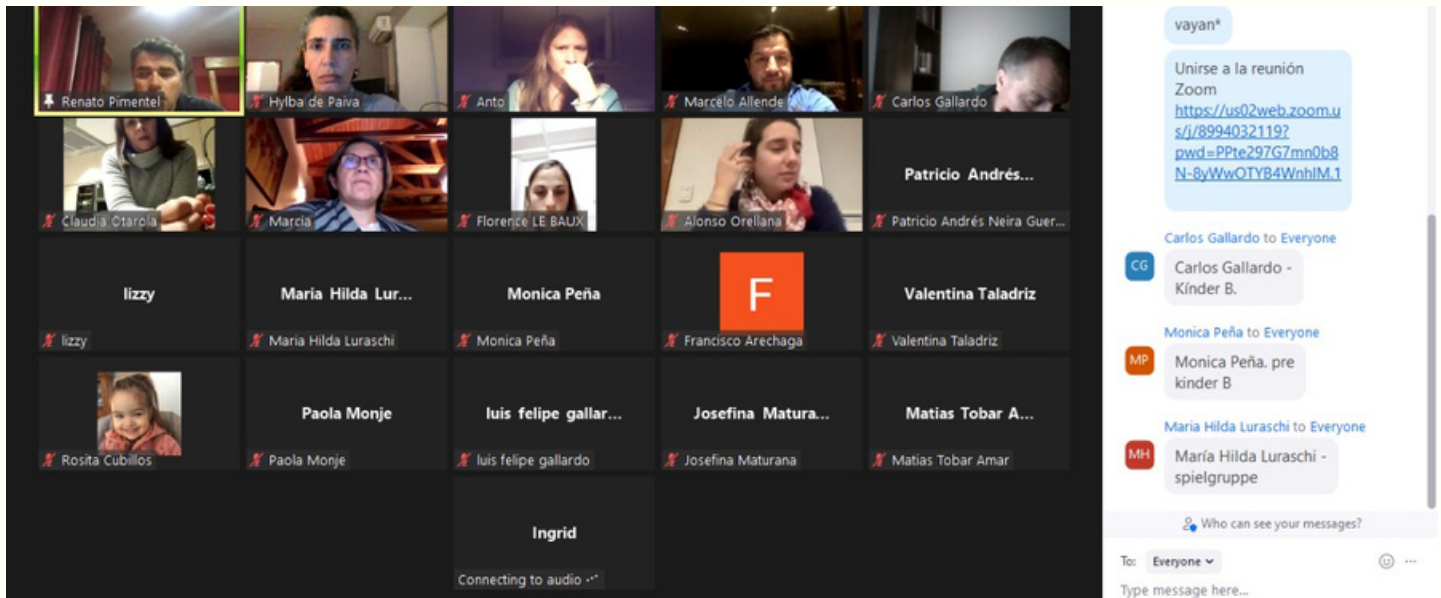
Renato Pimentel
Hylba de Paiva
Anto
Marcelo Allende
Carlos Gallardo

Claudia Otarola
Marcia
Florence LE BAUX
Alonso Orellana
Patricio Andrés...
Patricio Andrés Neira Guer...

lizzy
lizzy
Maria Hilda Lur...
Maria Hilda Luraschi
Monica Peña
Monica Peña
F
Francisco Arechaga
Valentina Taladriz
Valentina Taladriz

Rosita Cubillos
Paola Monje
Paola Monje
luis felipe gallar...
luis felipe gallardo
Josefina Matura...
Josefina Maturana
Matias Tobar A...
Matias Tobar Amar

Ingrid
Connecting to audio

vayan*

Unirse a la reunión Zoom https://us02web.zoom.us/j/8994032119?pwd=PPte297G7mn0b8N-8yWwOTYB4WnhIM.1

Carlos Gallardo to Everyone
CG
Carlos Gallardo - Kinder B.

Monica Peña to Everyone
MP
Monica Peña. pre kinder B

Maria Hilda Luraschi to Everyone
MH
María Hilda Luraschi - spielgruppe

Who can see your messages?

To: Everyone
Type message here...